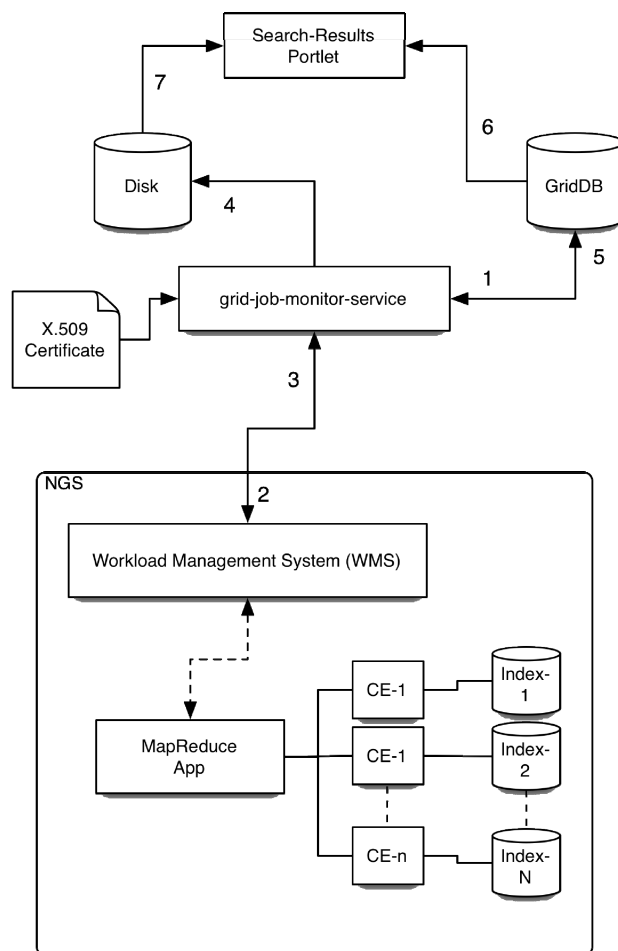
Search-Results Portlet

7

6

Disk

GridDB

4

5

1

X.509 Certificate

grid-job-monitor-service

3

NGS

2

Workload Management System (WMS)

MapReduce App

CE-1

CE-1

CE-n

Index-1

Index-2

Index-N